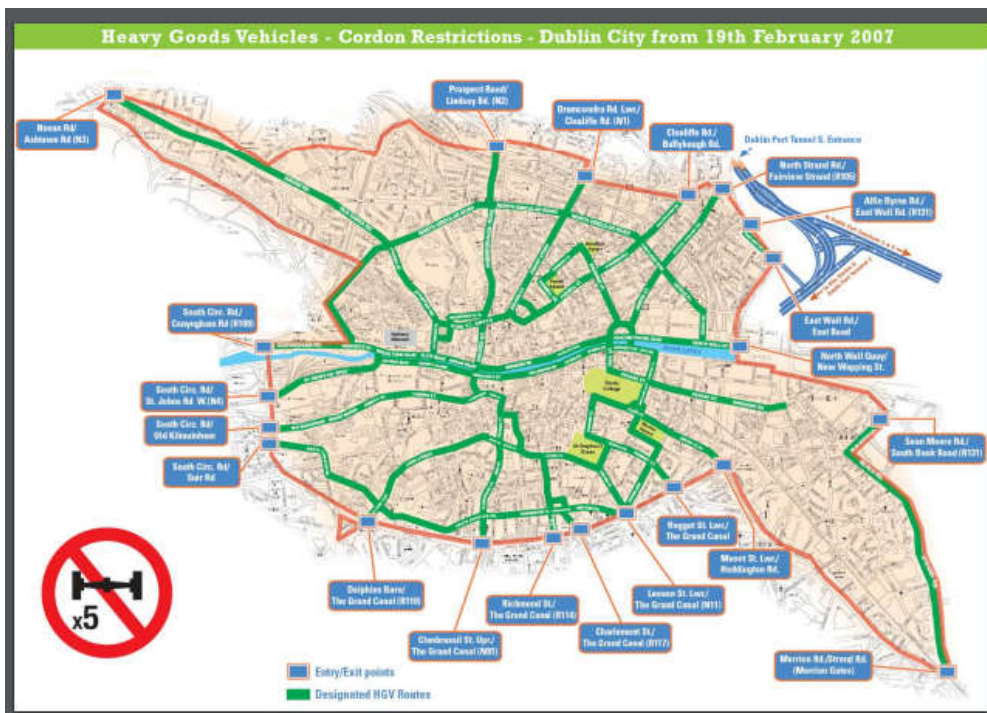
Heavy Goods Vehicles - Cordon Restrictions - Dublin City from 19th February 2007

Navan Rd/ Ashtown Rd (N3)

Prospect Road/ Lindsay Rd. (N2)

Drumcondra Rd. Lwr./ Clonliffe Rd. (N1)

Clonliffe Rd./ Ballybough Rd.

Dublin Port Tunnel S. Entrance

North Strand Rd./ Fairview Strand (R105)

Alfie Byrne Rd./ East Wall Rd. (R131)

East Wall Rd./ East Road

North Wall Quay/ New Wapping St.

South Circ. Rd./ Conyngham Rd (R109)

South Circ. Rd/ St. Johns Rd. W.(N4)

South Circ. Rd/ Old Kilmainham

South Circ. Rd/ Suir Rd

Sean Moore Rd./ South Bank Road (R131)

Baggot St. Lwr./ The Grand Canal

Mount St. Lwr./ Haddington Rd.

Leeson St. Lwr./ The Grand Canal (N11)

Charlemont St./ The Grand Canal (R117)

Richmond St./ The Grand Canal (R114)

Clanbrassil St. Upr./ The Grand Canal (N81)

Dolphins Barn/ The Grand Canal (R110)

Merrion Rd./Strand Rd. (Merrion Gates)

x5

Entry/Exit points

Designated HGV Routes